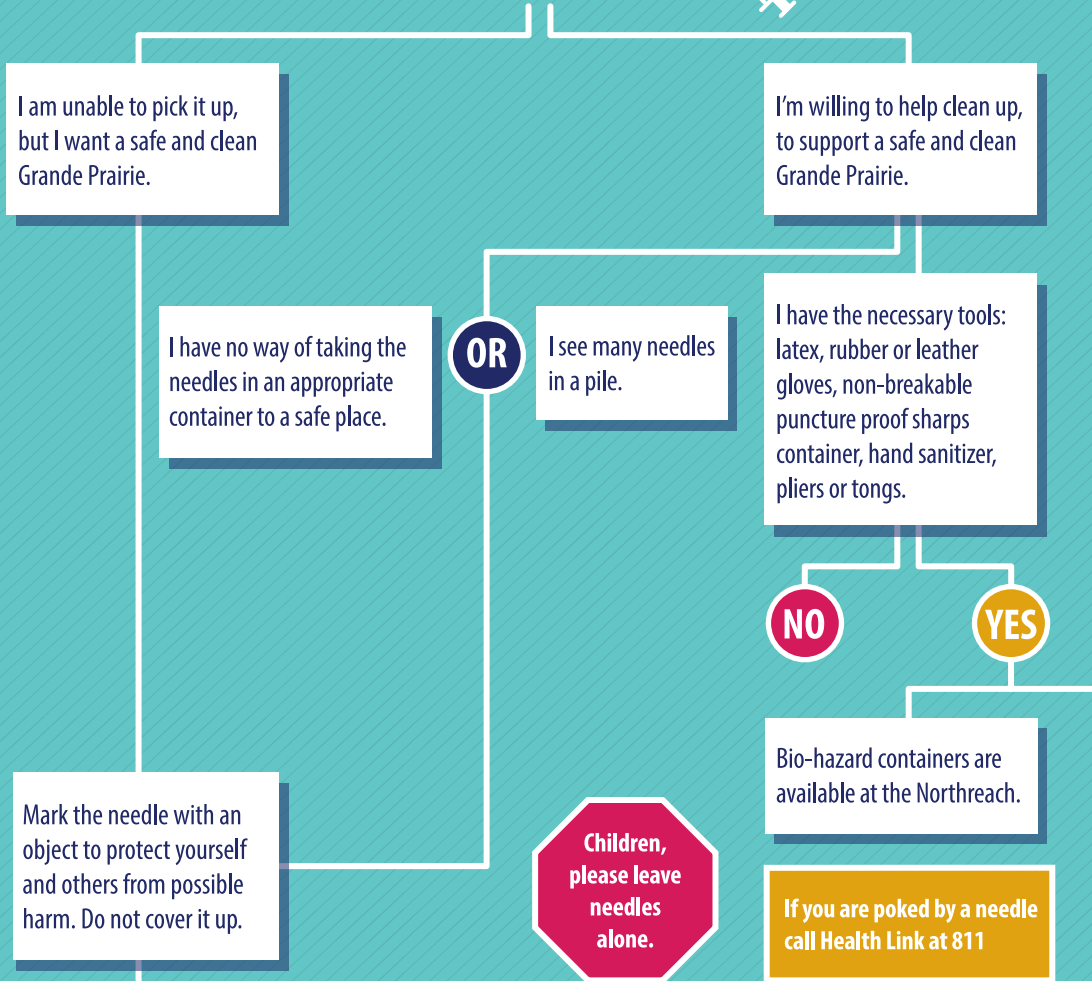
I am unable to pick it up, but I want a safe and clean Grande Prairie.

I'm willing to help clean up, to support a safe and clean Grande Prairie.

I have no way of taking the needles in an appropriate container to a safe place.

OR

I see many needles in a pile.

I have the necessary tools: latex, rubber or leather gloves, non-breakable puncture proof sharps container, hand sanitizer, pliers or tongs.

NO

YES

Bio-hazard containers are available at the Northreach.

Mark the needle with an object to protect yourself and others from possible harm. Do not cover it up.

Children, please leave needles alone.

If you are poked by a needle call Health Link at 811